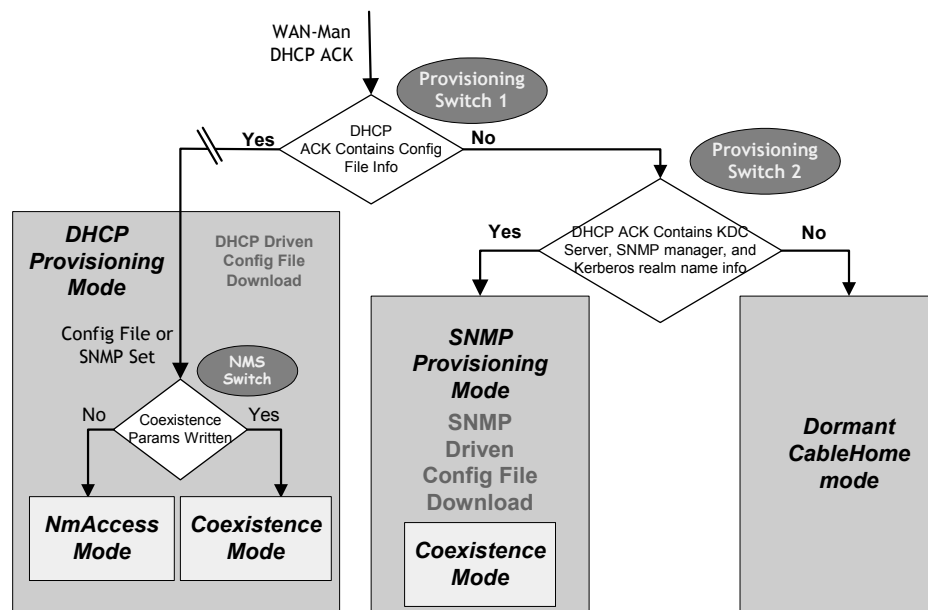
WAN-Man DHCP ACK

Provisioning Switch 1

DHCP ACK Contains Config File Info

Yes

No

Provisioning Switch 2

DHCP Provisioning Mode

DHCP Driven Config File Download

Config File or SNMP Set

NMS Switch

Coexistence Params Written

No

Yes

NmAccess Mode

Coexistence Mode

Yes

DHCP ACK Contains KDC Server, SNMP manager, and Kerberos realm name info

No

SNMP Provisioning Mode

SNMP Driven Config File Download

Coexistence Mode

Dormant CableHome mode